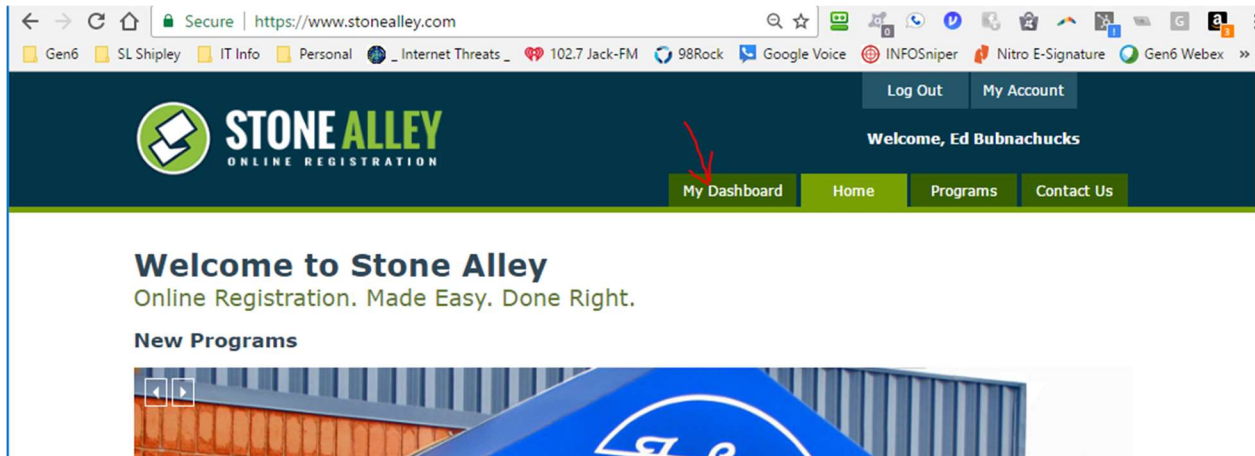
Secure | https://www.stonealley.com

Gen6 SL Shipley IT Info Personal _ Internet Threats _ 102.7 Jack-FM 98Rock Google Voice INFOSniper Nitro E-Signature Gen6 Webex »

Log Out My Account

STONE ALLEY
ONLINE REGISTRATION

Welcome, Ed Bubnachucks

My Dashboard Home Programs Contact Us

Welcome to Stone Alley
Online Registration. Made Easy. Done Right.

New Programs